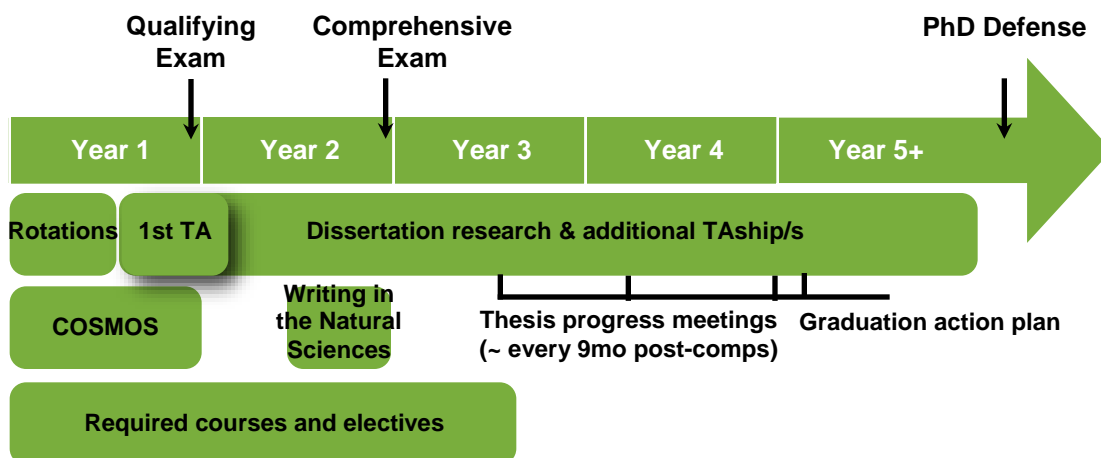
Qualifying Exam

Comprehensive Exam

PhD Defense

Year 1

Year 2

Year 3

Year 4

Year 5+

Rotations

1st TA

Dissertation research & additional TAship/s

COSMOS

Writing in the Natural Sciences

Thesis progress meetings (~ every 9mo post-comps)

Graduation action plan

Required courses and electives